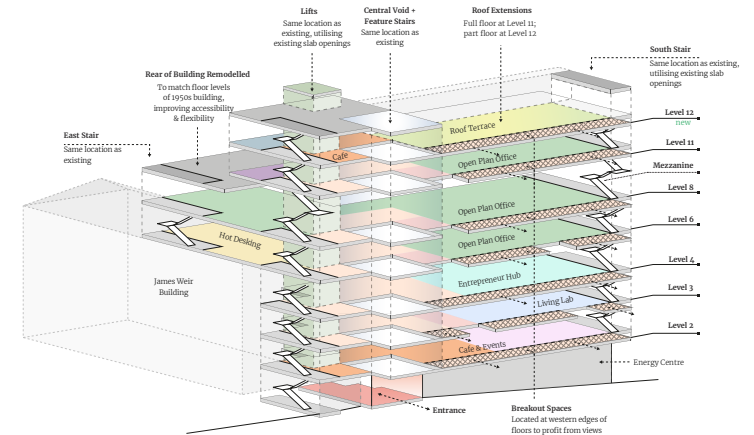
Lifts
Same location as existing, utilising existing slab openings

Central Void + Feature Stairs
Same location as existing

Roof Extensions
Full floor at Level 11; part floor at Level 12

South Stair
Same location as existing, utilising existing slab openings

Rear of Building Remodelled
To match floor levels of 1950s building, improving accessibility & flexibility

East Stair
Same location as existing

Roof Terrace

Cafe

Level 12
new

Level 11

Open Plan Office

Mezzanine

Level 8

Open Plan Office

Level 6

Open Plan Office

Hot Desking

Level 4

Entrepreneur Hub

Level 3

Living Lab

James Weir Building

Level 2

Cafe & Events

Energy Centre

Entrance

Breakout Spaces
Located at western edges of floors to profit from views